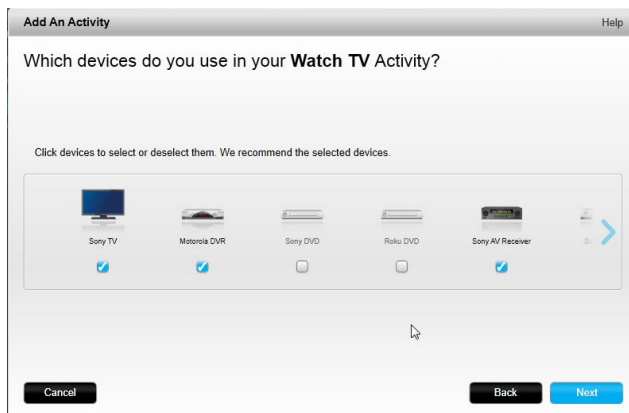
Add An Activity

Help

Which devices do you use in your **Watch TV** Activity?

Click devices to select or deselect them. We recommend the selected devices.

Sony TV

Motorola DVR

Sony DVD

Roku DVD

Sony AV Receiver

So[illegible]

Cancel

Back

Next